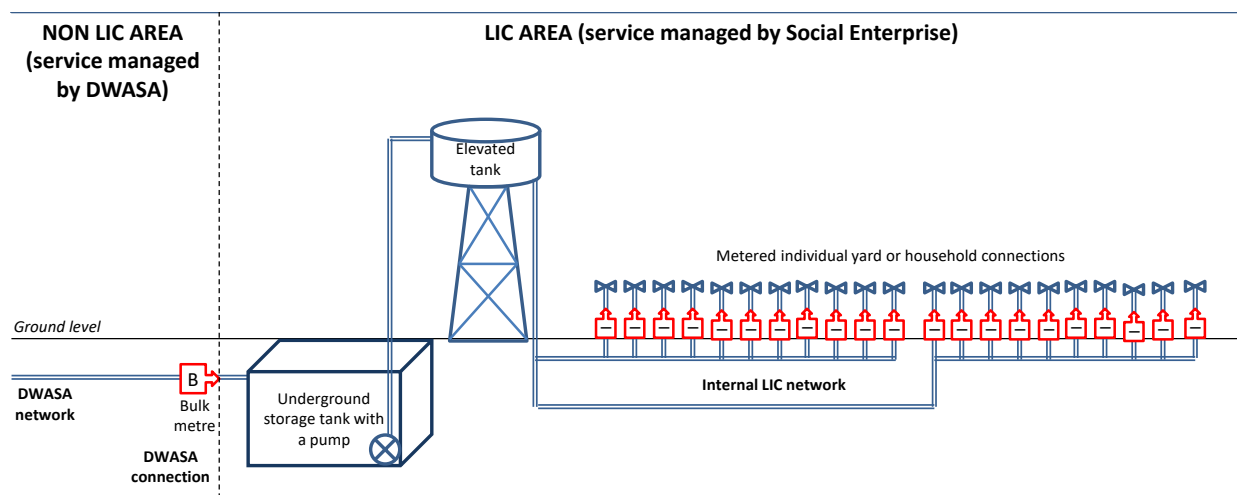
NON LIC AREA (service managed by DWASA)

LIC AREA (service managed by Social Enterprise)

Elevated tank

Metered individual yard or household connections

Ground level

DWASA network

B

Bulk metre

DWASA connection

Underground storage tank with a pump

Internal LIC network